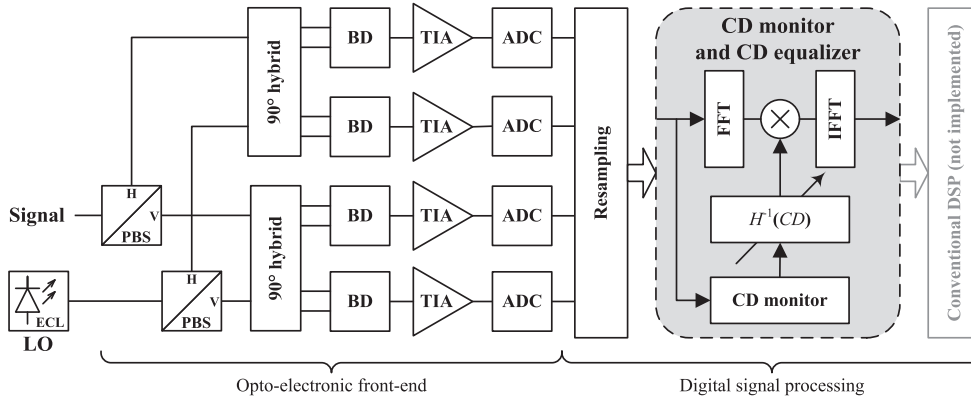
Signal

H
V
PBS

ECL
LO

H
V
PBS

90° hybrid

90° hybrid

BD
BD
BD
BD

TIA
TIA
TIA
TIA

ADC
ADC
ADC
ADC

Resampling

CD monitor and CD equalizer

FFT

IFFT

$H^{-1}(CD)$

CD monitor

Conventional DSP (not implemented)

Opto-electronic front-end

Digital signal processing